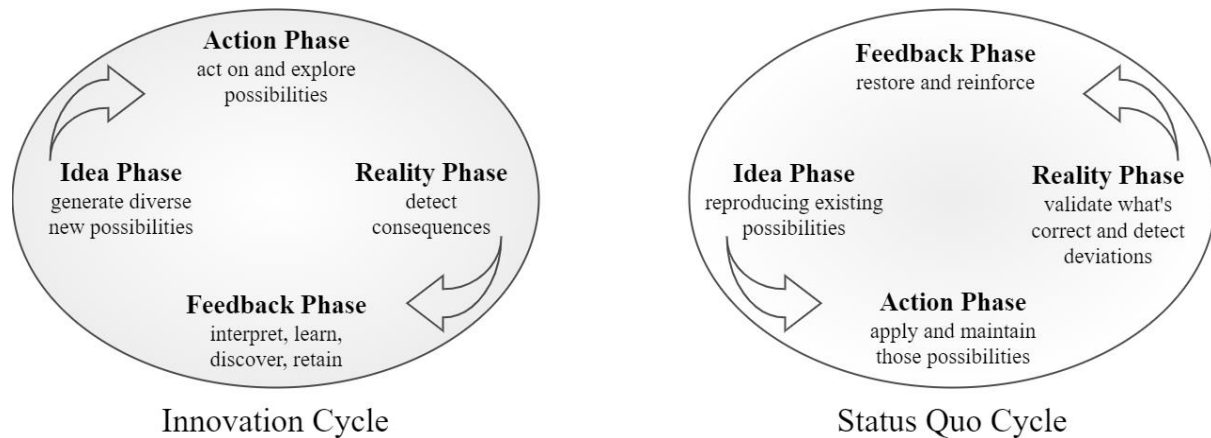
Action Phase
act on and explore possibilities

Idea Phase
generate diverse new possibilities

Reality Phase
detect consequences

Feedback Phase
interpret, learn, discover, retain

Innovation Cycle

Feedback Phase
restore and reinforce

Idea Phase
reproducing existing possibilities

Reality Phase
validate what's correct and detect deviations

Action Phase
apply and maintain those possibilities

Status Quo Cycle